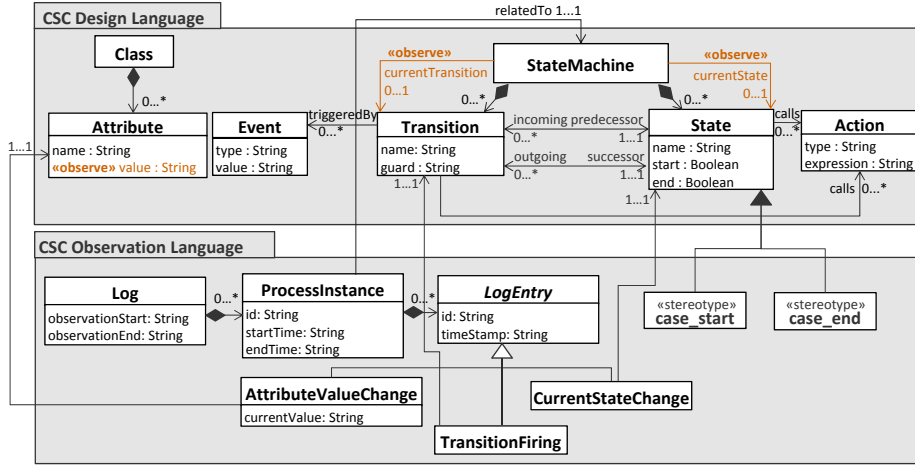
CSC Design Language

relatedTo 1...1

Class

0...*

Attribute
name : String
«observe» value : String

Event
type : String
value : String

triggeredBy
0...*

«observe»
currentTransition
0...1

StateMachine

«observe»
currentState
0...1

0...*

0...*

Transition
name: String
guard : String

incoming predecessor
0...* 1...1
outgoing successor
0...* 1...1

State
name : String
start : Boolean
end : Boolean

calls
0...*

Action
type : String
expression : String

calls 0...*

1...1

1...1

1...1

CSC Observation Language

Log
observationStart: String
observationEnd: String

0...*

ProcessInstance
id: String
startTime: String
endTime: String

0...*

LogEntry
id: String
timeStamp: String

«stereotype»
case_start

«stereotype»
case_end

AttributeValueChange
currentValue: String

CurrentStateChange

TransitionFiring